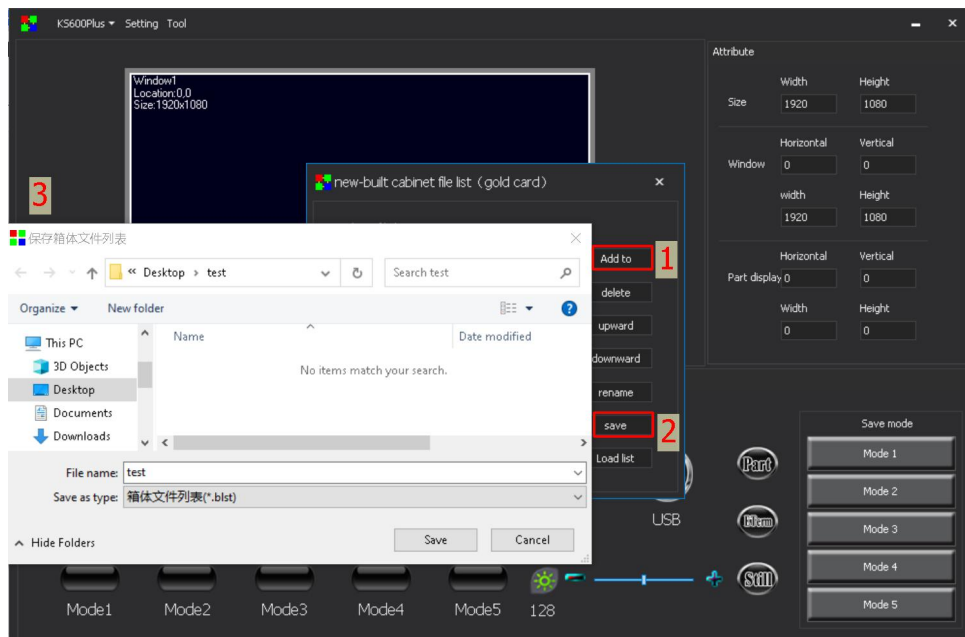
KS600Plus ▾ Setting Tool

Window1
Location:0,0
Size:1920x1080

Attribute

Size
Width 1920
Height 1080

Window
Horizontal 0
Vertical 0
width 1920
Height 1080

Part display
Horizontal 0
Vertical 0
Width 0
Height 0

new-built cabinet file list（gold card）

3

保存箱体文件列表

« Desktop › test

Search test

Organize ▾ New folder

This PC
3D Objects
Desktop
Documents
Downloads

Name
Date modified

No items match your search.

File name: test
Save as type: 箱体文件列表(*.blst)

Hide Folders

Save
Cancel

Add to 1
delete
upward
downward
rename
save 2
Load list

USB

Part
Elem
Still

Save mode
Mode 1
Mode 2
Mode 3
Mode 4
Mode 5

Mode1 Mode2 Mode3 Mode4 Mode5

128